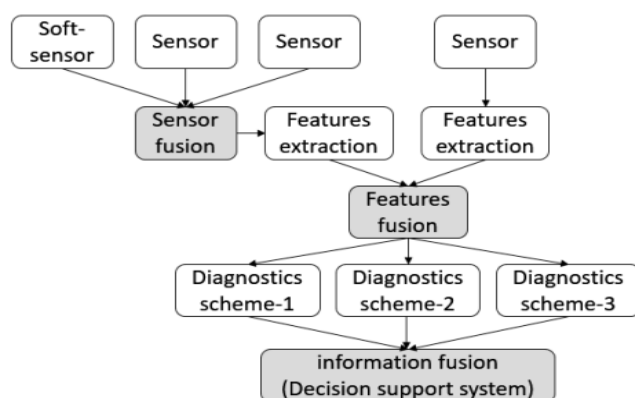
Soft-sensor

Sensor

Sensor

Sensor

Sensor fusion

Features extraction

Features extraction

Features fusion

Diagnostics scheme-1

Diagnostics scheme-2

Diagnostics scheme-3

information fusion (Decision support system)